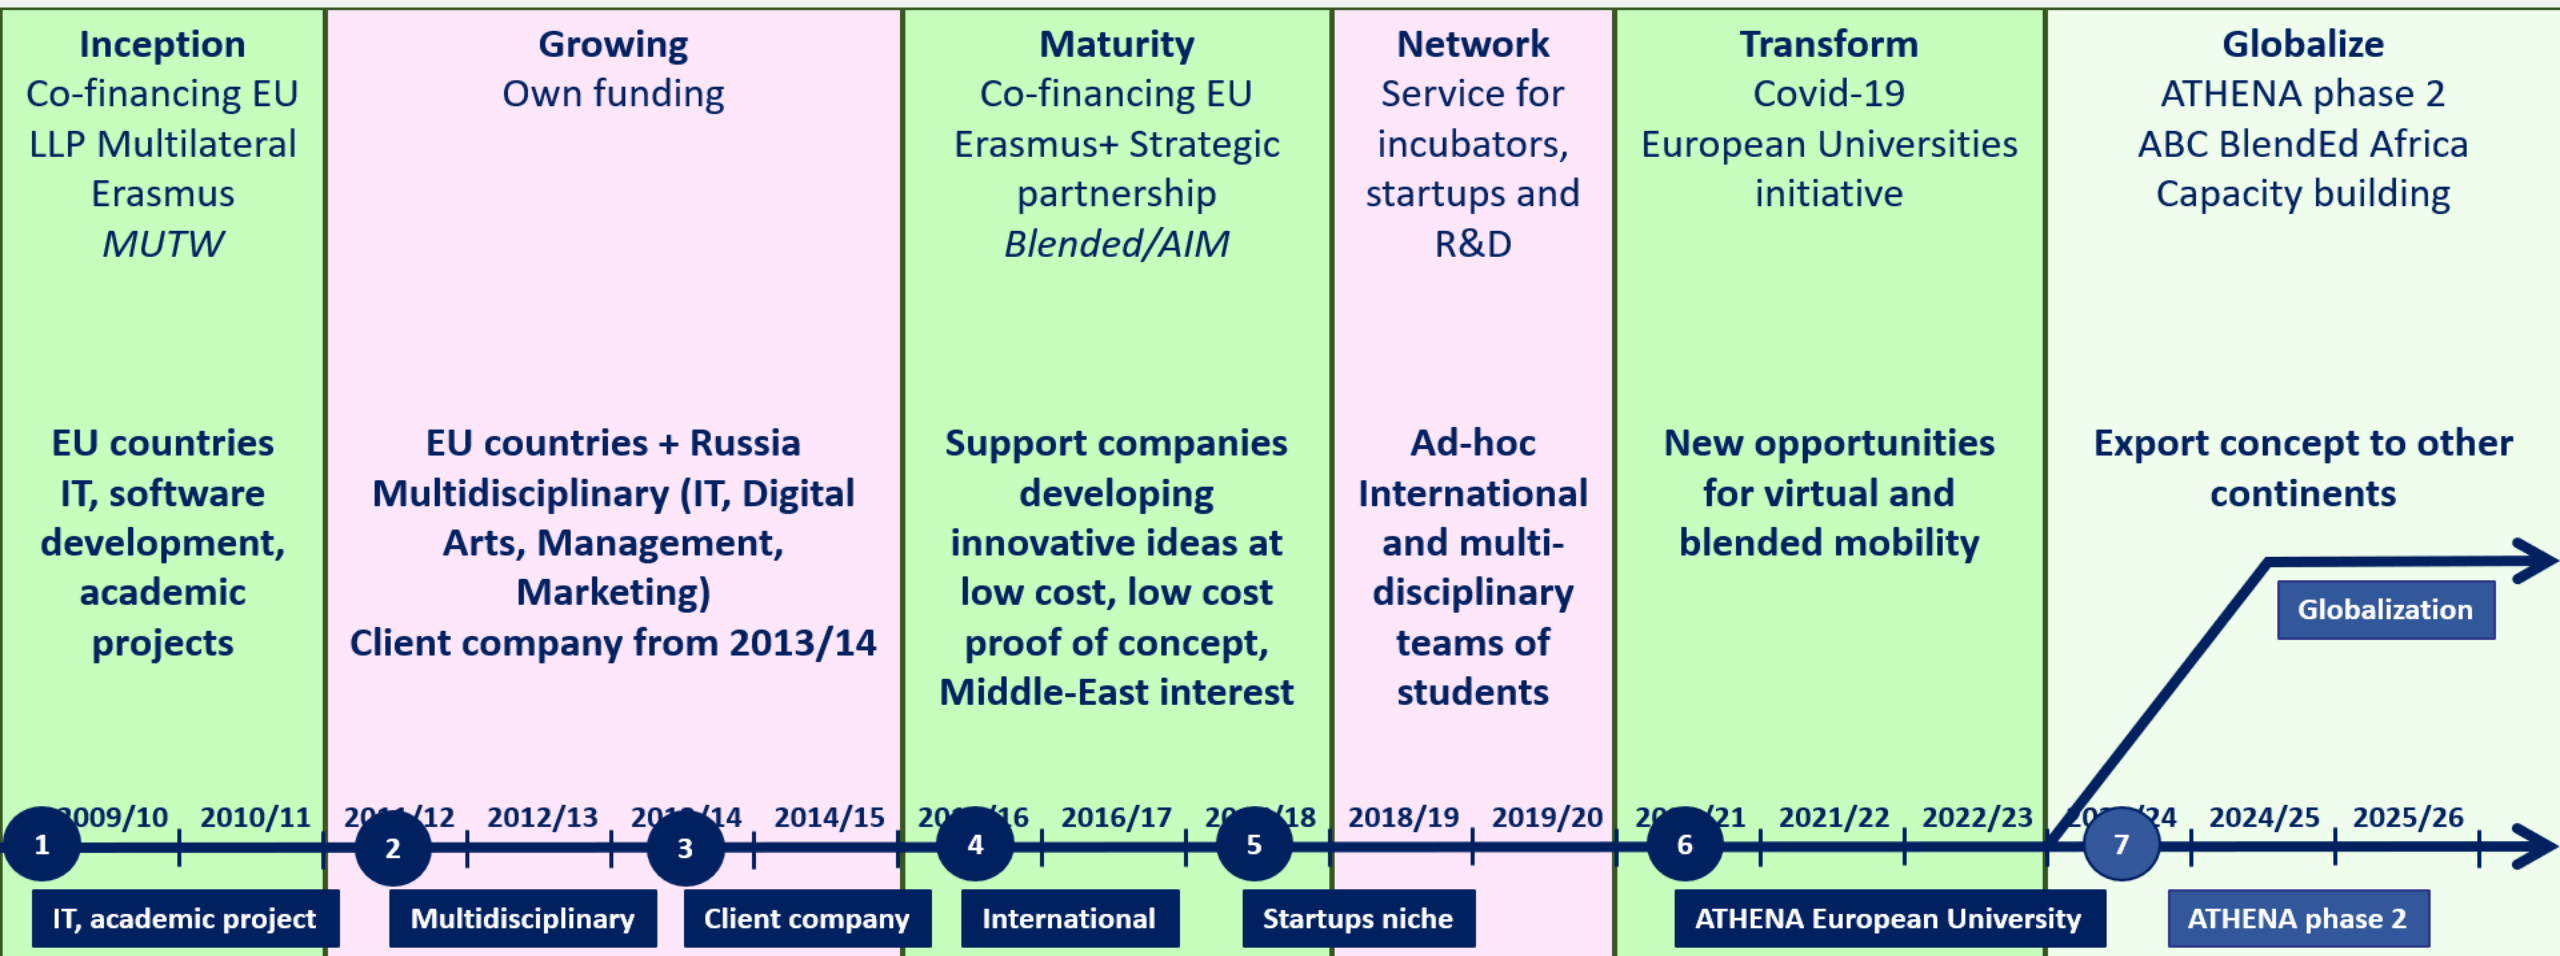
Inception
Co-financing EU
LLP Multilateral
Erasmus
*MUTW*

EU countries
IT, software development, academic projects

Growing
Own funding

EU countries + Russia
Multidisciplinary (IT, Digital Arts, Management, Marketing)
Client company from 2013/14

Maturity
Co-financing EU
Erasmus+ Strategic partnership
*Blended/AIM*

Support companies developing innovative ideas at low cost, low cost proof of concept, Middle-East interest

Network
Service for incubators, startups and R&D

Ad-hoc International and multi-disciplinary teams of students

Transform
Covid-19
European Universities initiative

New opportunities for virtual and blended mobility

Globalize
ATHENA phase 2
ABC BlendEd Africa
Capacity building

Export concept to other continents

Globalization

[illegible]009/10 2010/11 20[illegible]/12 2012/13 20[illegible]/14 2014/15 20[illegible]/16 2016/17 20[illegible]/18 2018/19 2019/20 20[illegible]/21 2021/22 2022/23 20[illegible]/24 2024/25 2025/26

1 2 3 4 5 6 7

IT, academic project
Multidisciplinary
Client company
International
Startups niche
ATHENA European University
ATHENA phase 2